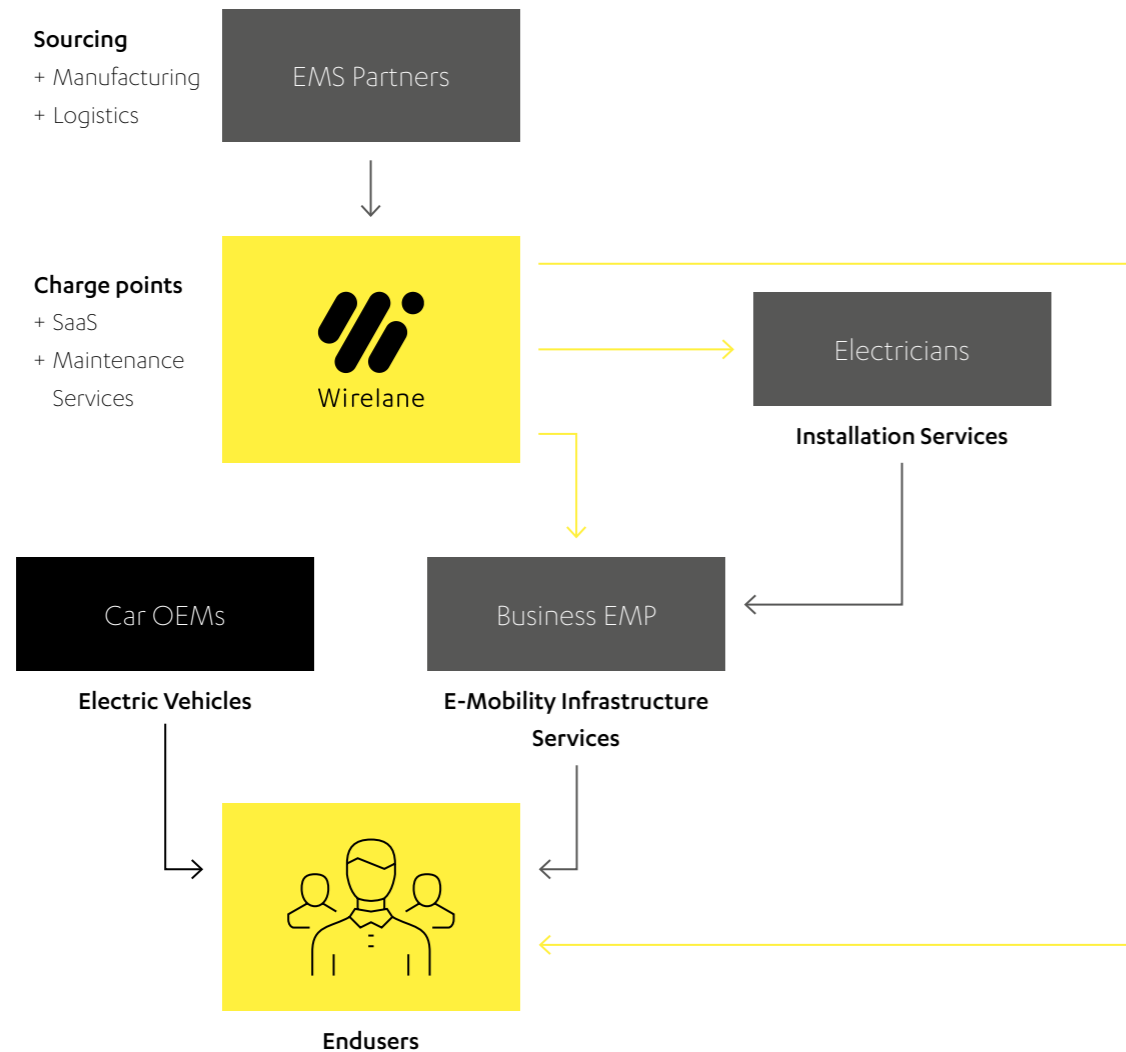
Sourcing
+ Manufacturing
+ Logistics

EMS Partners

Charge points
+ SaaS
+ Maintenance Services

Wirelane

Electricians

Installation Services

Car OEMs

Electric Vehicles

Business EMP

E-Mobility Infrastructure Services

Endusers